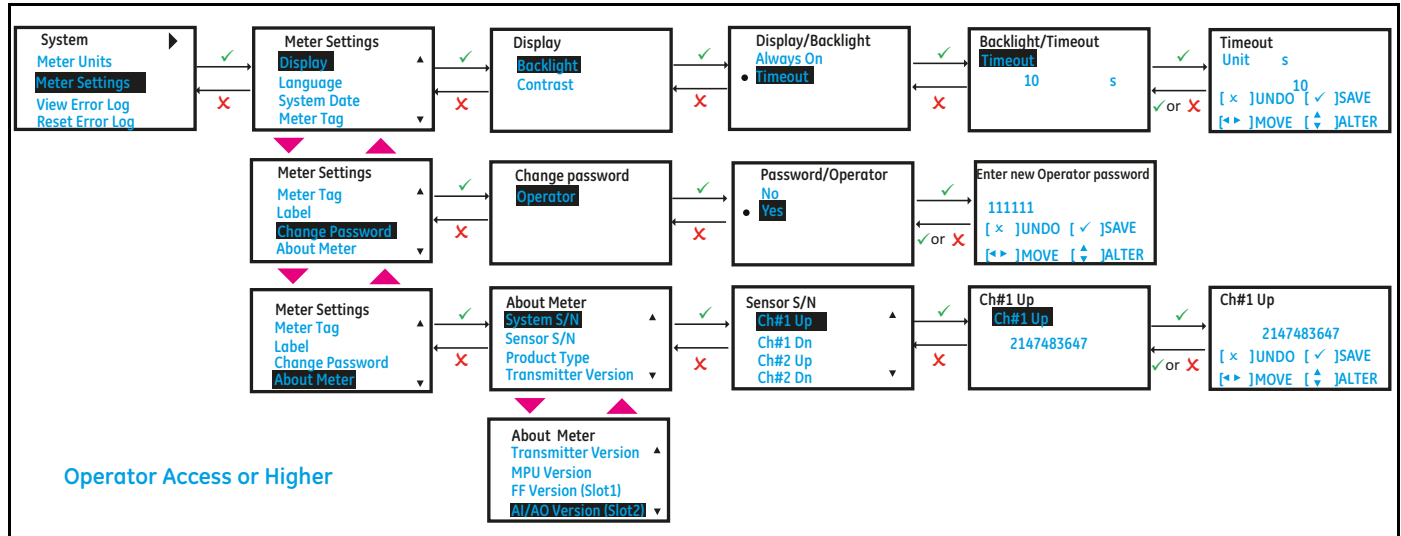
System
Meter Units
Meter Settings
View Error Log
Reset Error Log

✓
✗

Meter Settings
Display
Language
System Date
Meter Tag

✓
✗

Display
Backlight
Contrast

✓
✗

Display/Backlight
Always On
Timeout

✓
✗

Backlight/Timeout
Timeout
10 s

✓
✓ or ✗

Timeout
Unit s
10
[ × ]UNDO [ ✓ ]SAVE
[◄►]MOVE [▲▼]ALTER

Meter Settings
Meter Tag
Label
Change Password
About Meter

✓
✗

Change password
Operator

✓
✗

Password/Operator
No
Yes

✓
✓ or ✗

Enter new Operator password
111111
[ × ]UNDO [ ✓ ]SAVE
[◄►]MOVE [▲▼]ALTER

Meter Settings
Meter Tag
Label
Change Password
About Meter

✓
✗

About Meter
System S/N
Sensor S/N
Product Type
Transmitter Version

✓
✗

Sensor S/N
Ch#1 Up
Ch#1 Dn
Ch#2 Up
Ch#2 Dn

✓
✗

Ch#1 Up
Ch#1 Up
2147483647

✓
✓ or ✗

Ch#1 Up
2147483647
[ × ]UNDO [ ✓ ]SAVE
[◄►]MOVE [▲▼]ALTER

About Meter
Transmitter Version
MPU Version
FF Version (Slot1)
AI/AO Version (Slot2)

Operator Access or Higher